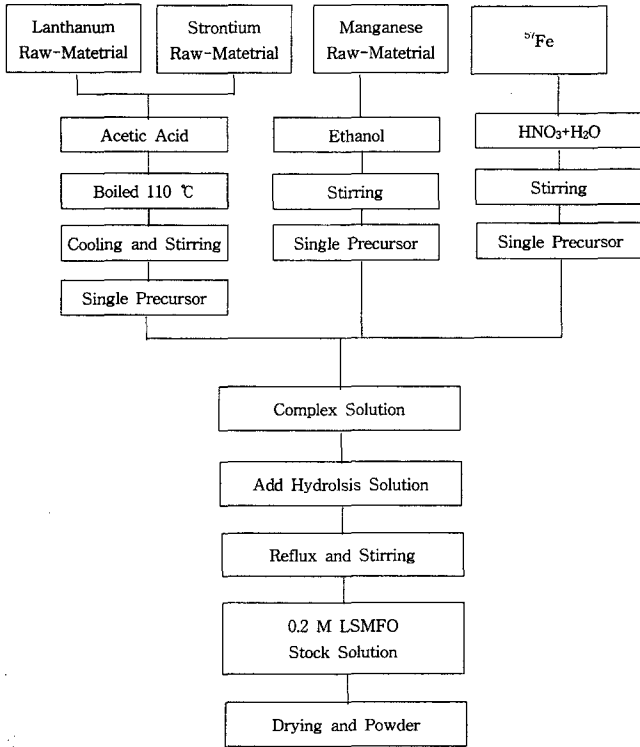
Lanthanum Raw-Matetrial

Strontium Raw-Matetrial

Manganese Raw-Matetrial

$^{57}$Fe

Acetic Acid

Boiled 110 ℃

Cooling and Stirring

Single Precursor

Ethanol

Stirring

Single Precursor

$HNO_3$+$H_2O$

Stirring

Single Precursor

Complex Solution

Add Hydrolsis Solution

Reflux and Stirring

0.2 M LSMFO Stock Solution

Drying and Powder